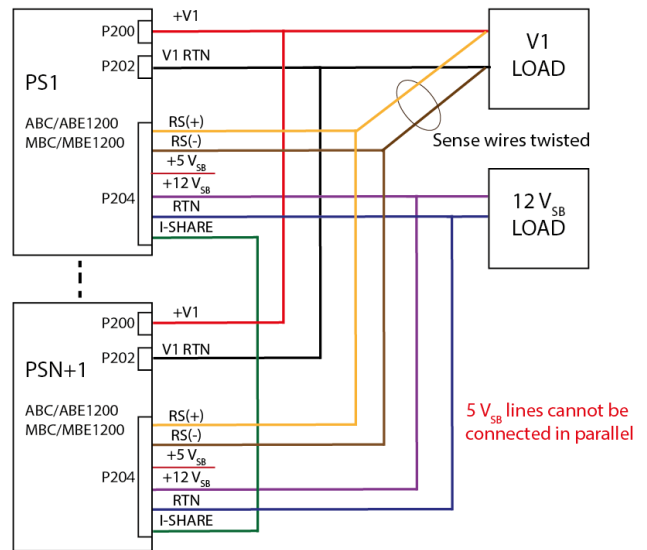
PS1
ABC/ABE1200
MBC/MBE1200
P200
P202
P204
+V1
V1 RTN
RS(+)
RS(-)
+5 $V_{SB}$
+12 $V_{SB}$
RTN
I-SHARE

V1 LOAD

Sense wires twisted

12 $V_{SB}$ LOAD

PSN+1
ABC/ABE1200
MBC/MBE1200
P200
P202
P204
+V1
V1 RTN
RS(+)
RS(-)
+5 $V_{SB}$
+12 $V_{SB}$
RTN
I-SHARE

5 $V_{SB}$ lines cannot be connected in parallel